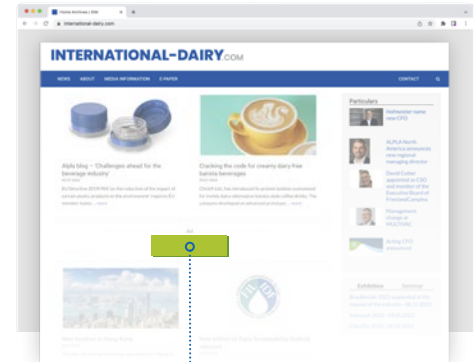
Home Archives | IDM
international-dairy.com

INTERNATIONAL-DAIRY.COM

NEWS ABOUT MEDIA INFORMATION E-PAPER CONTACT

Particulars

Alpla blog – "Challenges ahead for the beverage industry"

EU Directive 2019/904 on the reduction of the impact of certain plastic products on the environment requires EU member states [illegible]

Cracking the code for creamy dairy-free barista beverages

Christ'l Ltd. has introduced its protein isolate concentrate for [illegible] dairy-alternative barista-style coffee drinks. The company developed an advanced prototype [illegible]

Hofmeister name new CFO

ALPLA North America announces new regional managing director

David Cutter appointed as CSO and member of the Executive Board of FrieslandCampina

Management change at HOCHLAND

Acting CFO announced

Ad

Exhibition Seminar

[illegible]